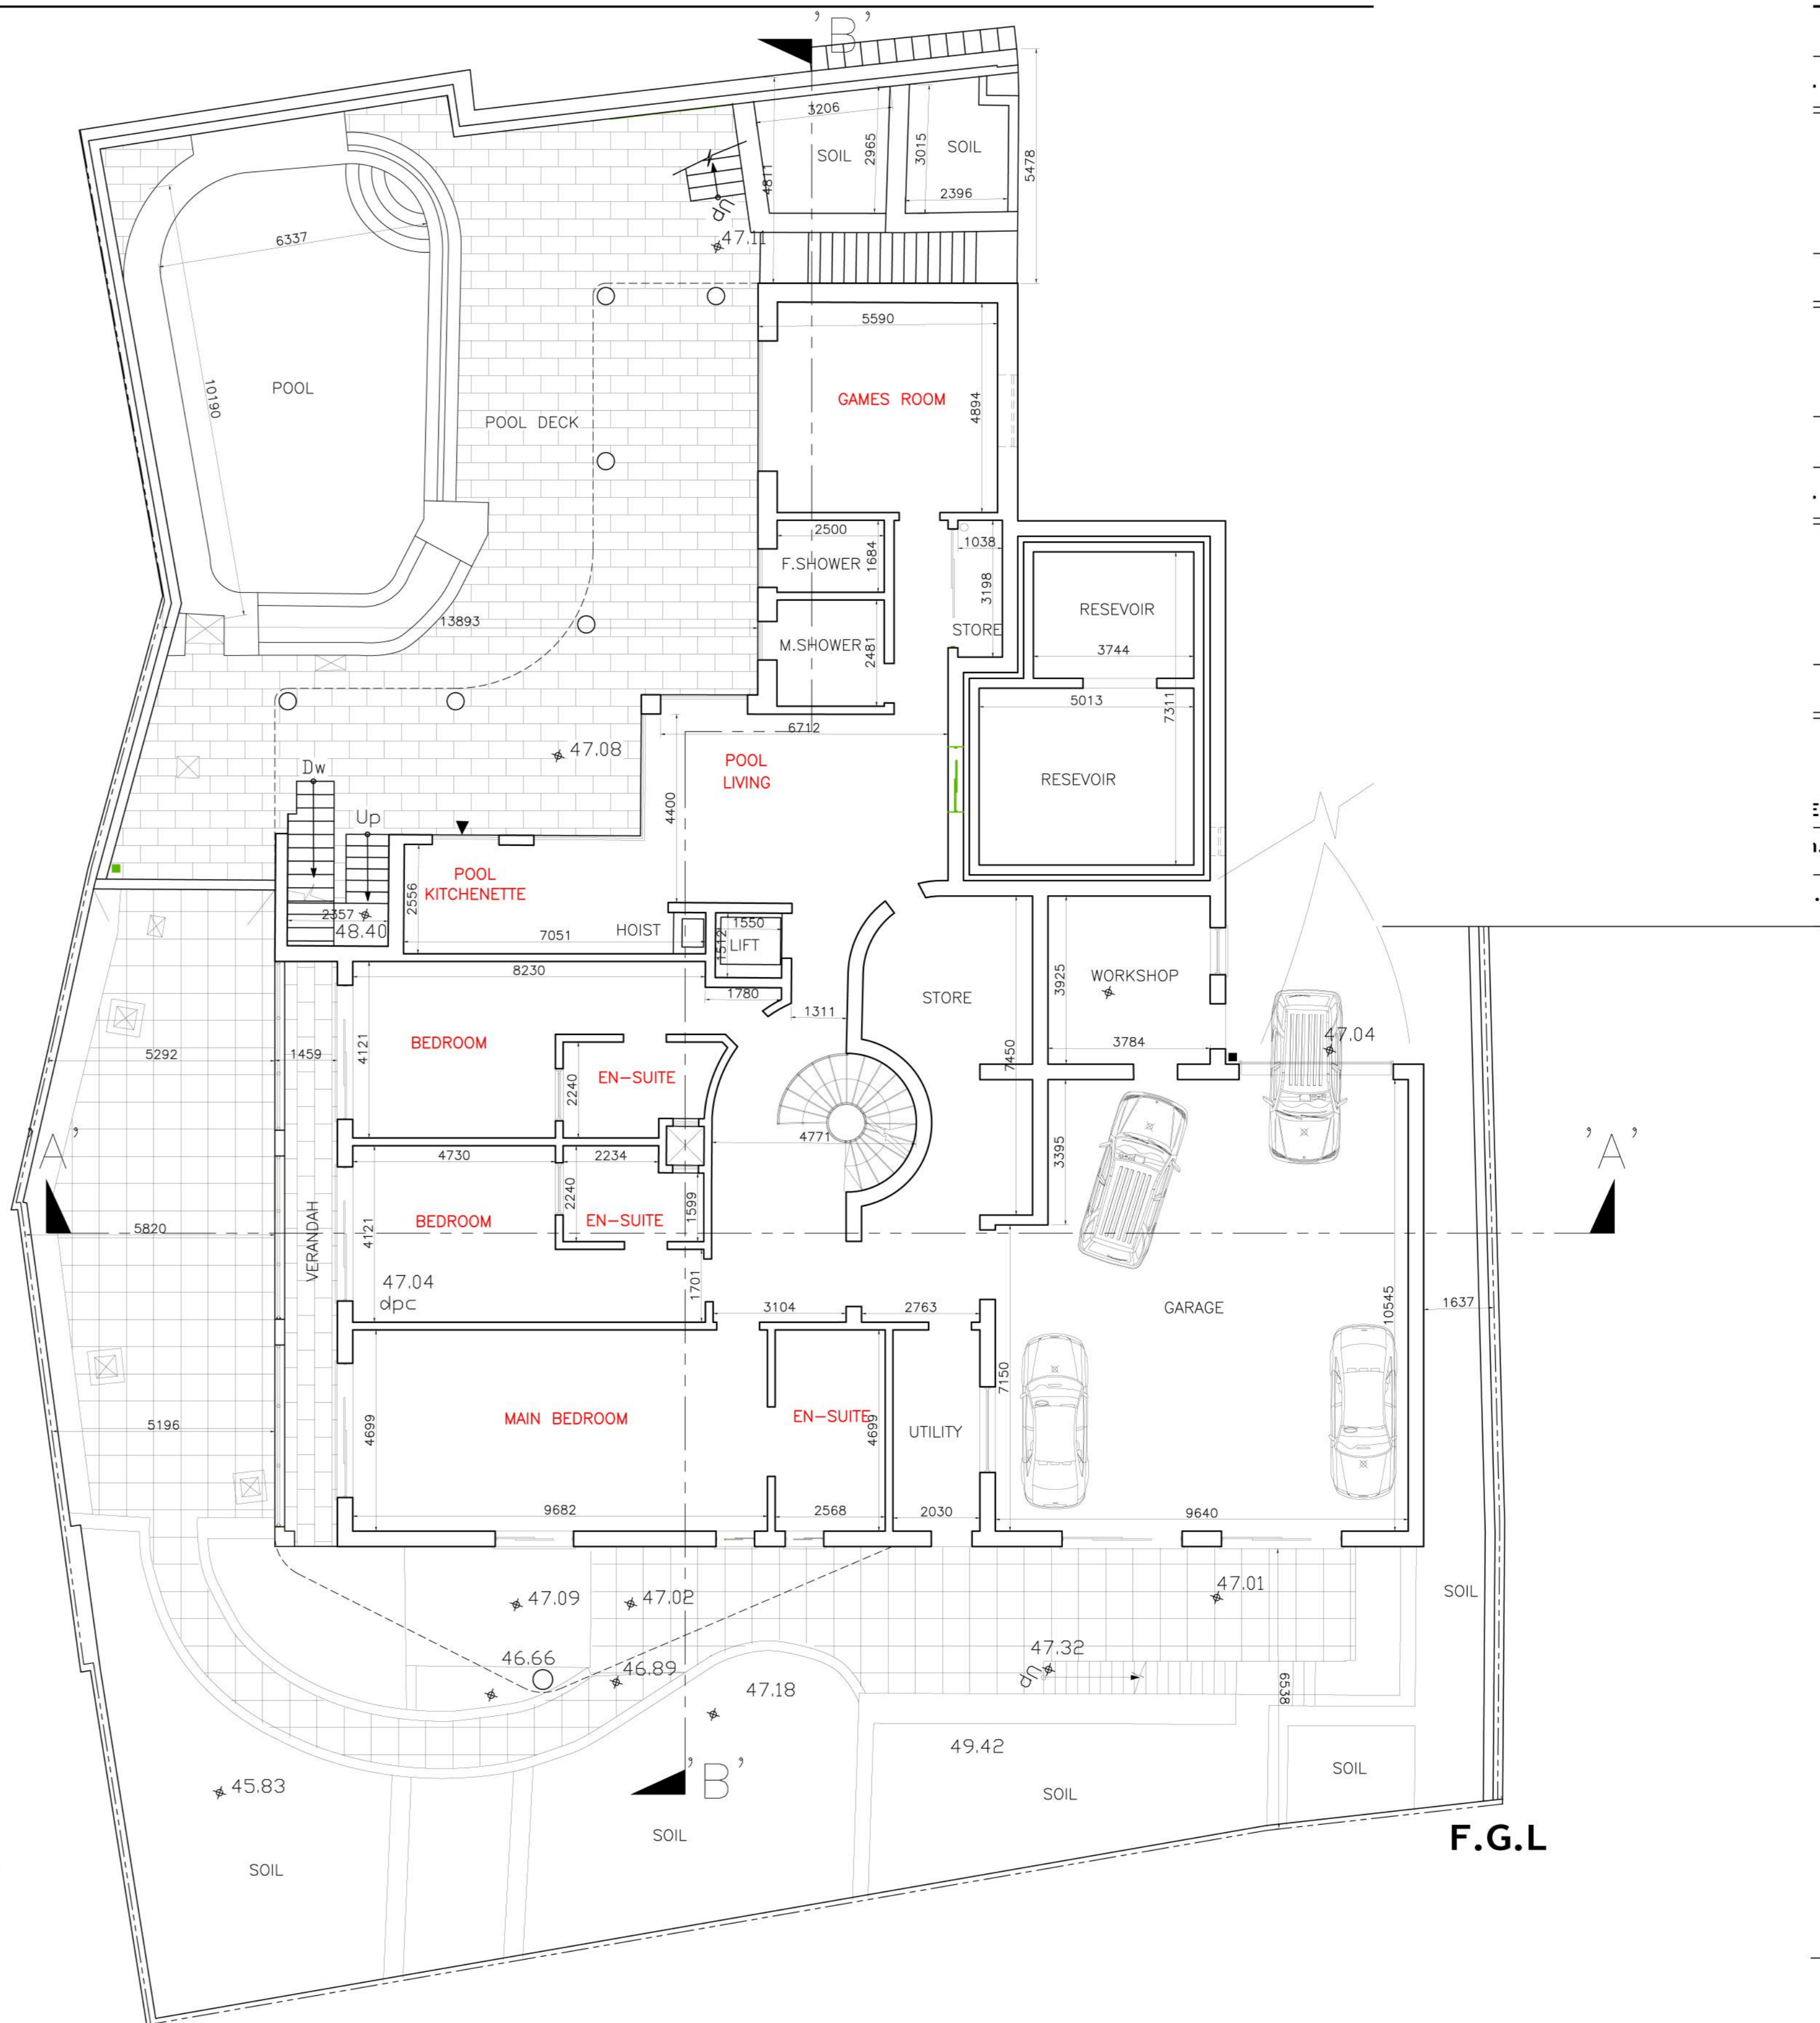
'B'

3206
SOIL
2965
3015
SOIL
4811
2396
5478
Up
47.11
6337
5590
10190
POOL
POOL DECK
GAMES ROOM
4894
2500
1038
F.SHOWER
1684
3198
RESEVOIR
STORE
3744
13893
M.SHOWER
2481
5013
7311
6712
47.08
POOL LIVING
RESEVOIR
Dw
4400
Up
POOL KITCHENETTE
2556
2357
48.40
7051
HOIST
1550
1512
LIFT
8230
1780
STORE
1311
3925
WORKSHOP
47.04
3784
4121
BEDROOM
EN-SUITE
5292
1459
2240
7450
4771
'A'
4730
2234
'A'
3395
4121
BEDROOM
2240
EN-SUITE
1599
5820
VERANDAH
47.04
dpc
1701
3104
2763
GARAGE
10545
1637
7150
4699
MAIN BEDROOM
EN-SUITE
4699
UTILITY
5196
9682
2568
2030
9640
47.09
47.02
47.01
SOIL
46.66
46.89
47.32
Up
47.18
6538
49.42
SOIL
'B'
45.83
SOIL
SOIL
SOIL
F.G.L